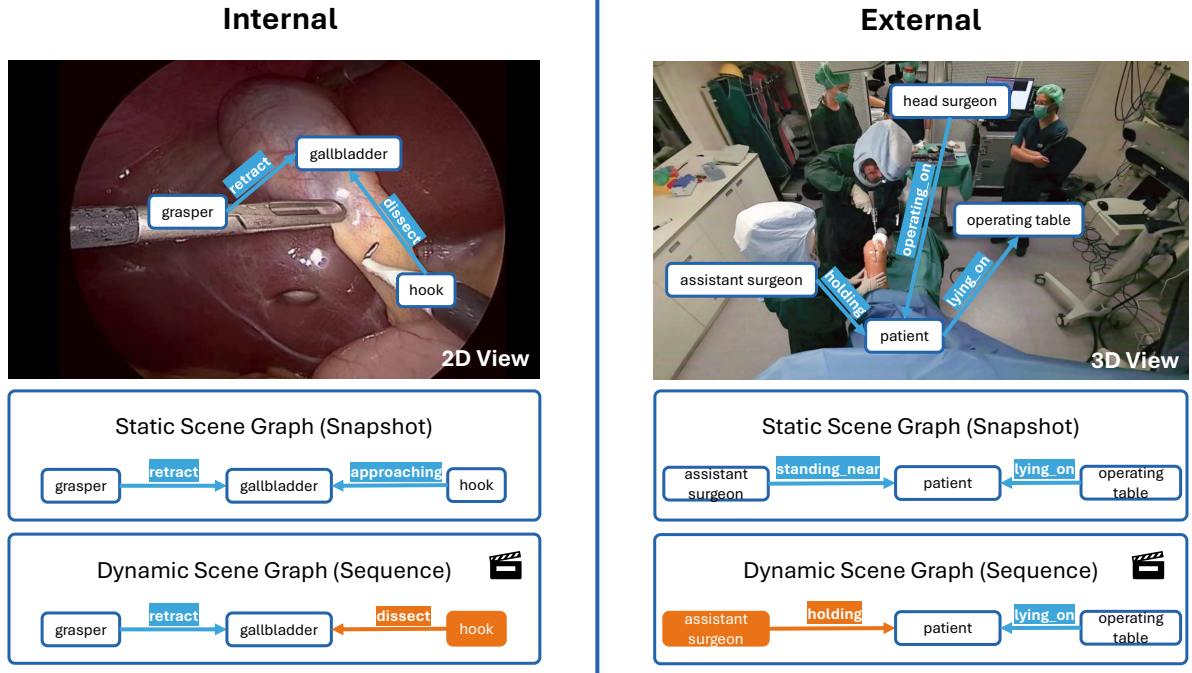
Internal

gallbladder
retract
grasper
dissect
hook
2D View

Static Scene Graph (Snapshot)

grasper
retract
gallbladder
approaching
hook

Dynamic Scene Graph (Sequence)

grasper
retract
gallbladder
dissect
hook

External

head surgeon
operating_on
operating table
assistant surgeon
holding
lying_on
patient
3D View

Static Scene Graph (Snapshot)

assistant surgeon
standing_near
patient
lying_on
operating table

Dynamic Scene Graph (Sequence)

assistant surgeon
holding
patient
lying_on
operating table